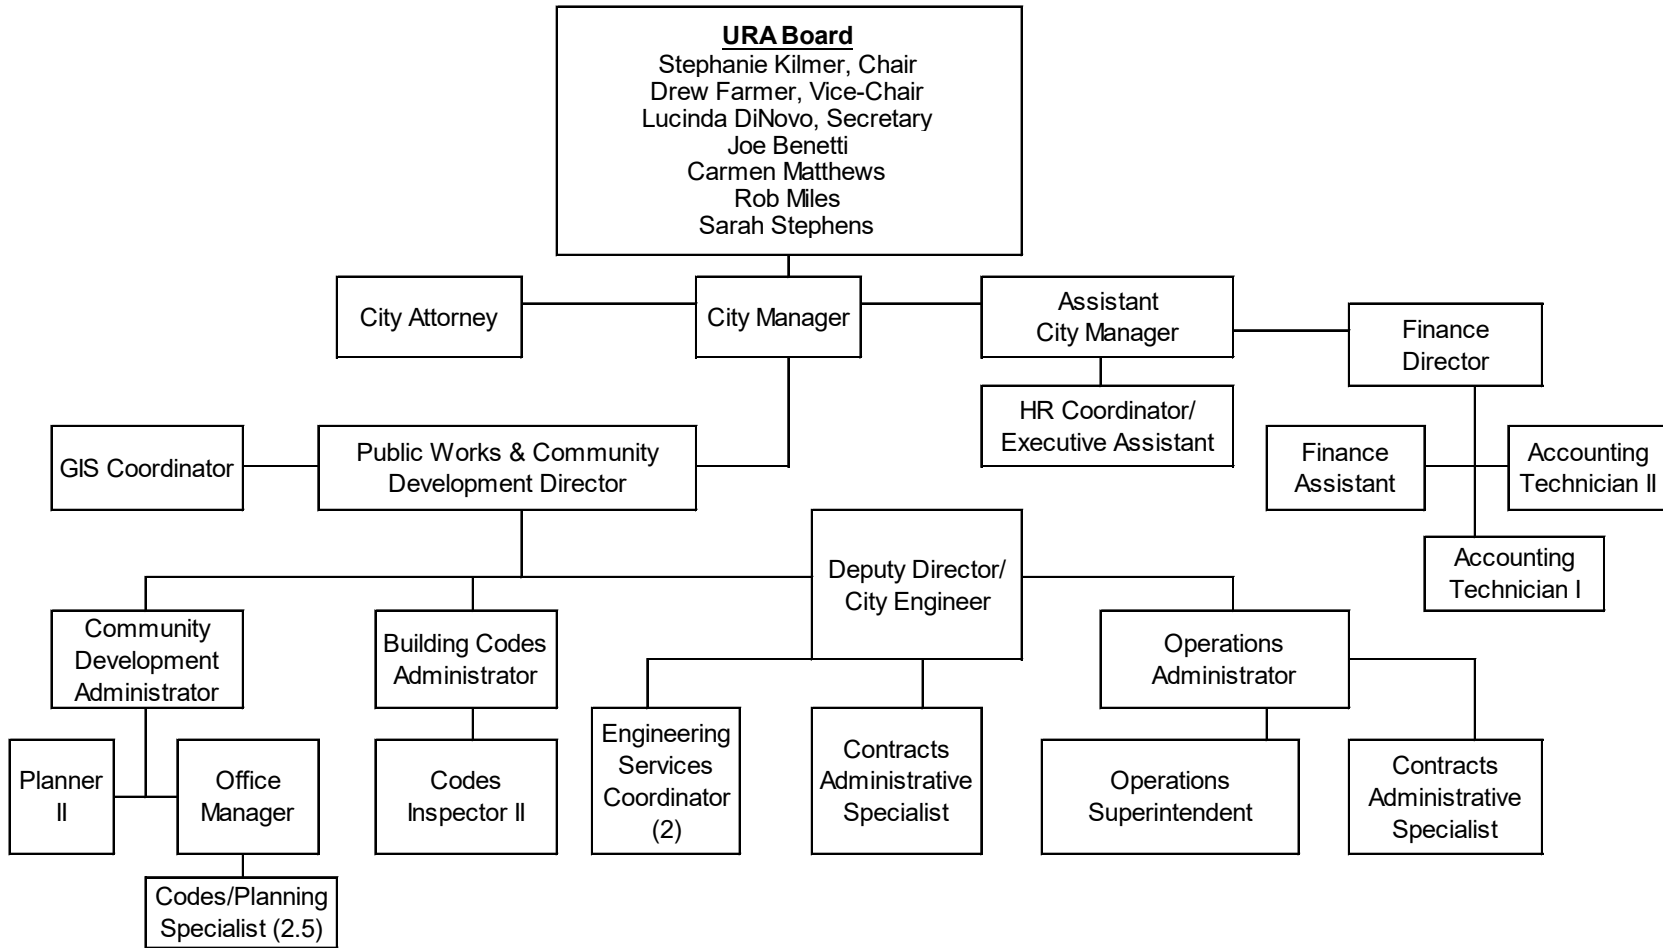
URA Board
Stephanie Kilmer, Chair
Drew Farmer, Vice-Chair
Lucinda DiNovo, Secretary
Joe Benetti
Carmen Matthews
Rob Miles
Sarah Stephens

City Attorney

City Manager

Assistant City Manager

Finance Director

HR Coordinator/ Executive Assistant

Finance Assistant

Accounting Technician II

Accounting Technician I

GIS Coordinator

Public Works & Community Development Director

Deputy Director/ City Engineer

Community Development Administrator

Building Codes Administrator

Operations Administrator

Planner II

Office Manager

Codes/Planning Specialist (2.5)

Codes Inspector II

Engineering Services Coordinator (2)

Contracts Administrative Specialist

Operations Superintendent

Contracts Administrative Specialist